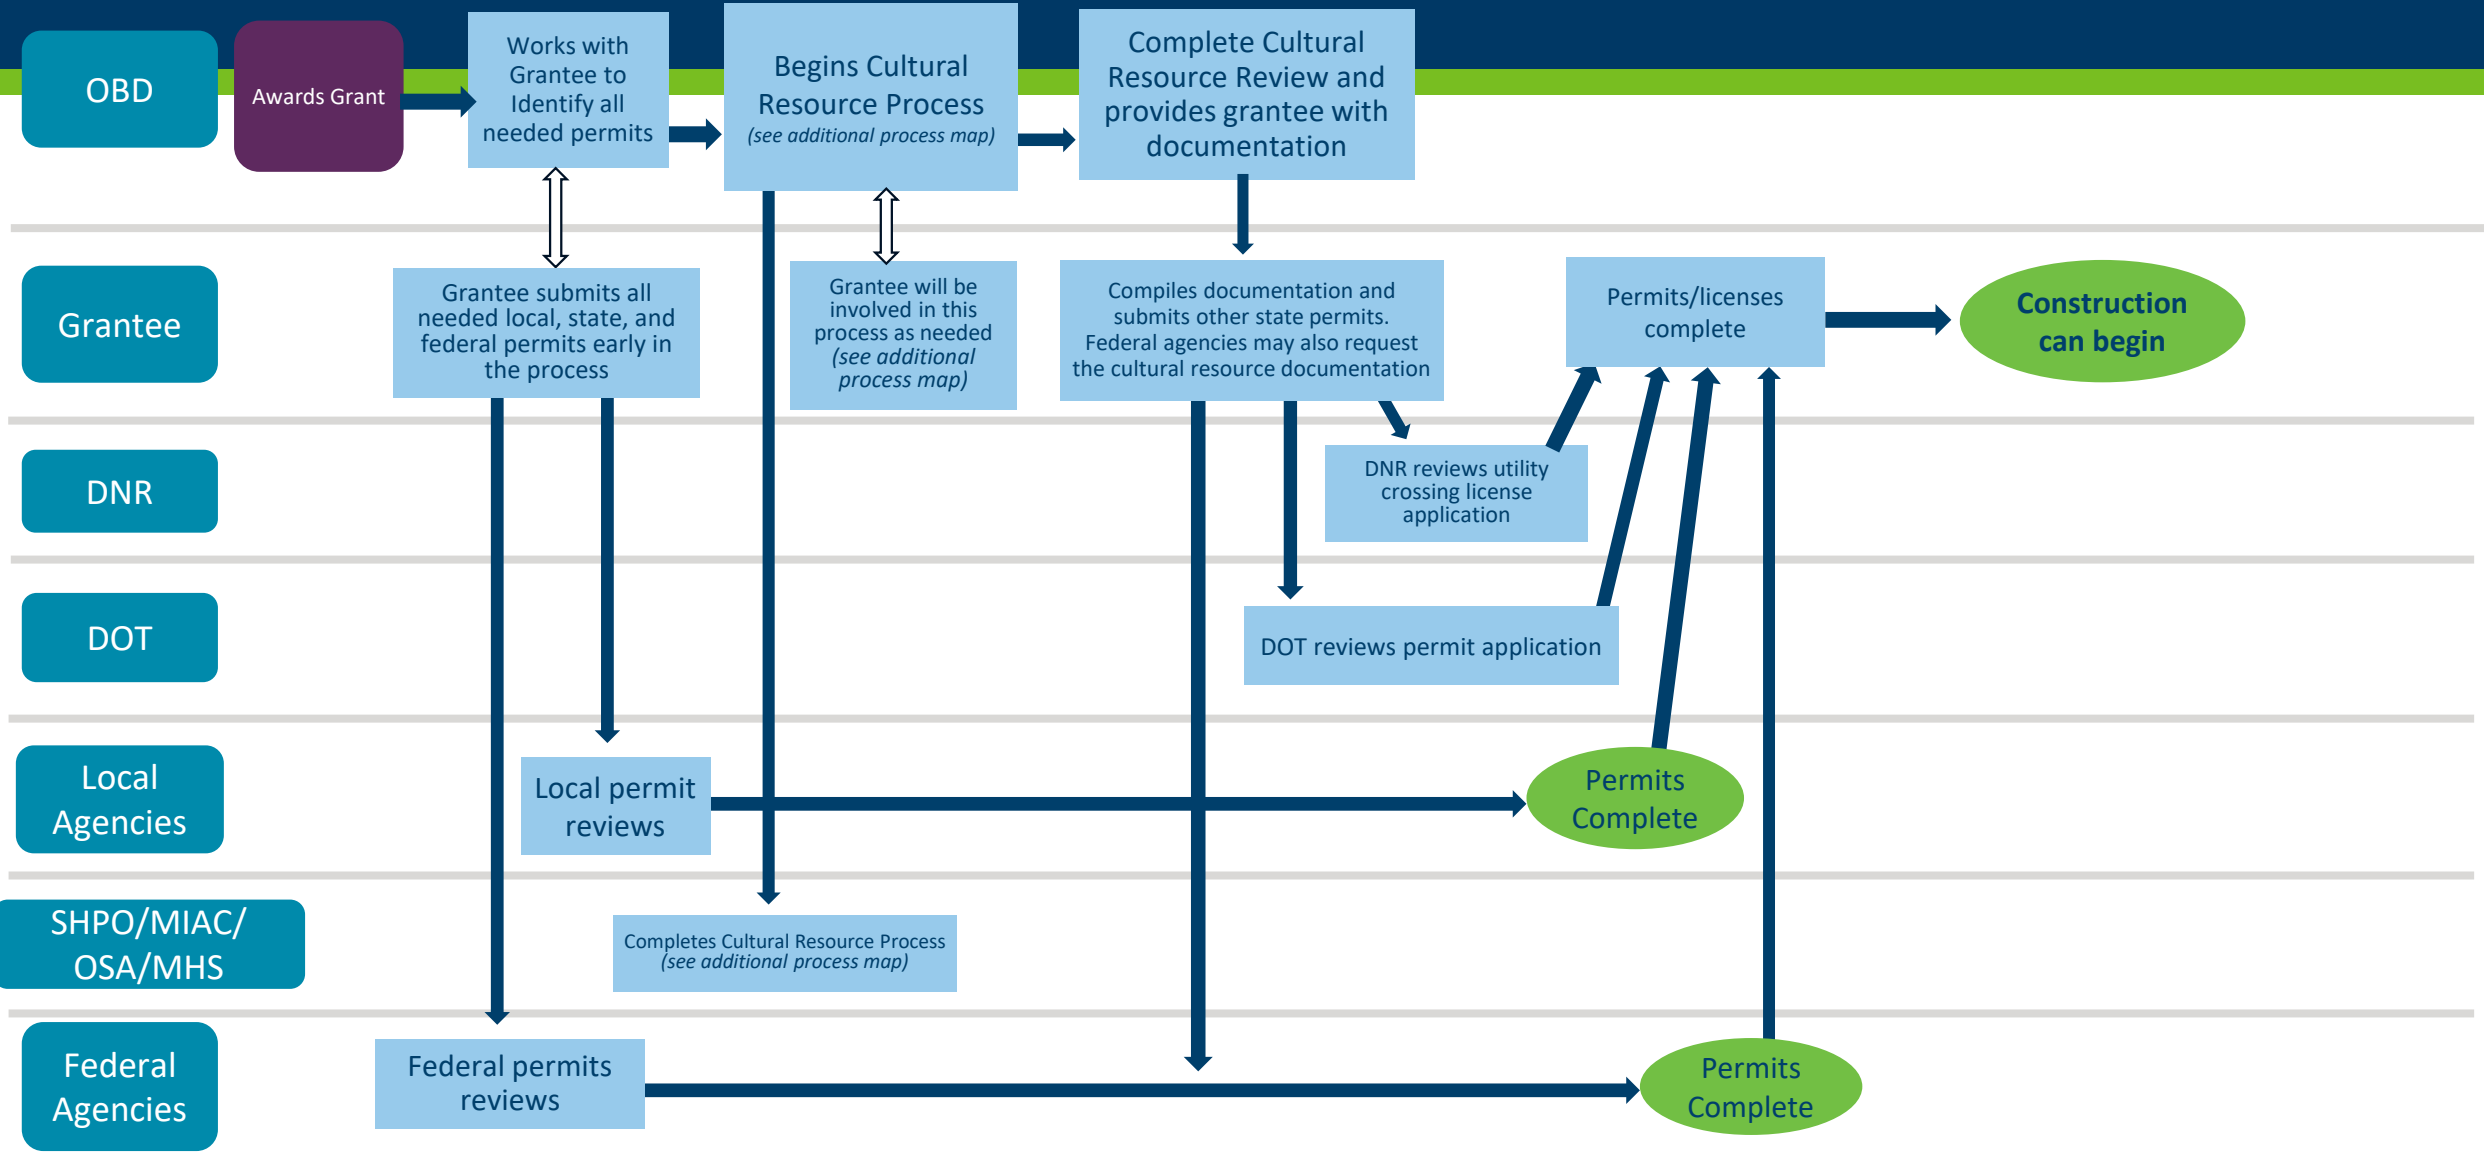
OBD

Awards Grant

Works with Grantee to Identify all needed permits

Begins Cultural Resource Process
(see additional process map)

Complete Cultural Resource Review and provides grantee with documentation

Grantee

Grantee submits all needed local, state, and federal permits early in the process

Grantee will be involved in this process as needed (see additional process map)

Compiles documentation and submits other state permits. Federal agencies may also request the cultural resource documentation

Permits/licenses complete

Construction can begin

DNR

DNR reviews utility crossing license application

DOT

DOT reviews permit application

Local Agencies

Local permit reviews

Permits Complete

SHPO/MIAC/ OSA/MHS

Completes Cultural Resource Process
(see additional process map)

Federal Agencies

Federal permits reviews

Permits Complete